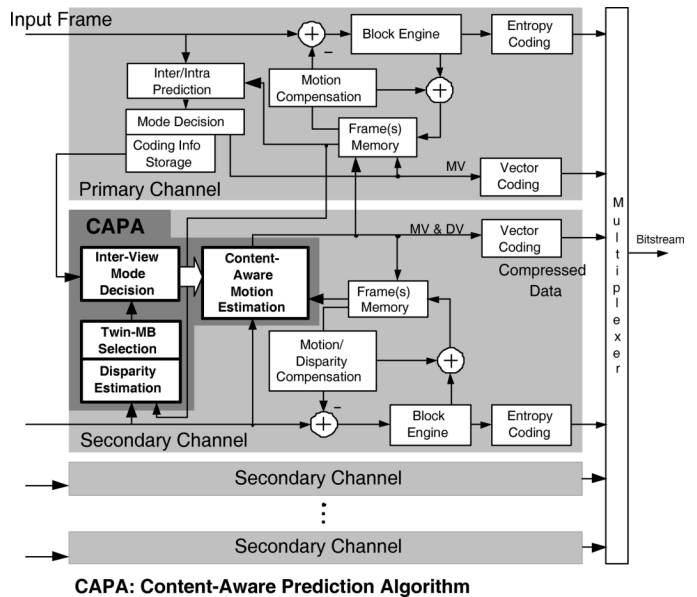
Input Frame

Block Engine

Entropy Coding

Inter/Intra Prediction

Motion Compensation

Mode Decision

Coding Info Storage

Frame(s) Memory

MV

Vector Coding

Primary Channel

CAPA

MV & DV

Vector Coding

Inter-View Mode Decision

Content-Aware Motion Estimation

Compressed Data

Frame(s) Memory

Twin-MB Selection

Disparity Estimation

Motion/ Disparity Compensation

Block Engine

Entropy Coding

Secondary Channel

Multiplexer

Bitstream

Secondary Channel

Secondary Channel

CAPA: Content-Aware Prediction Algorithm